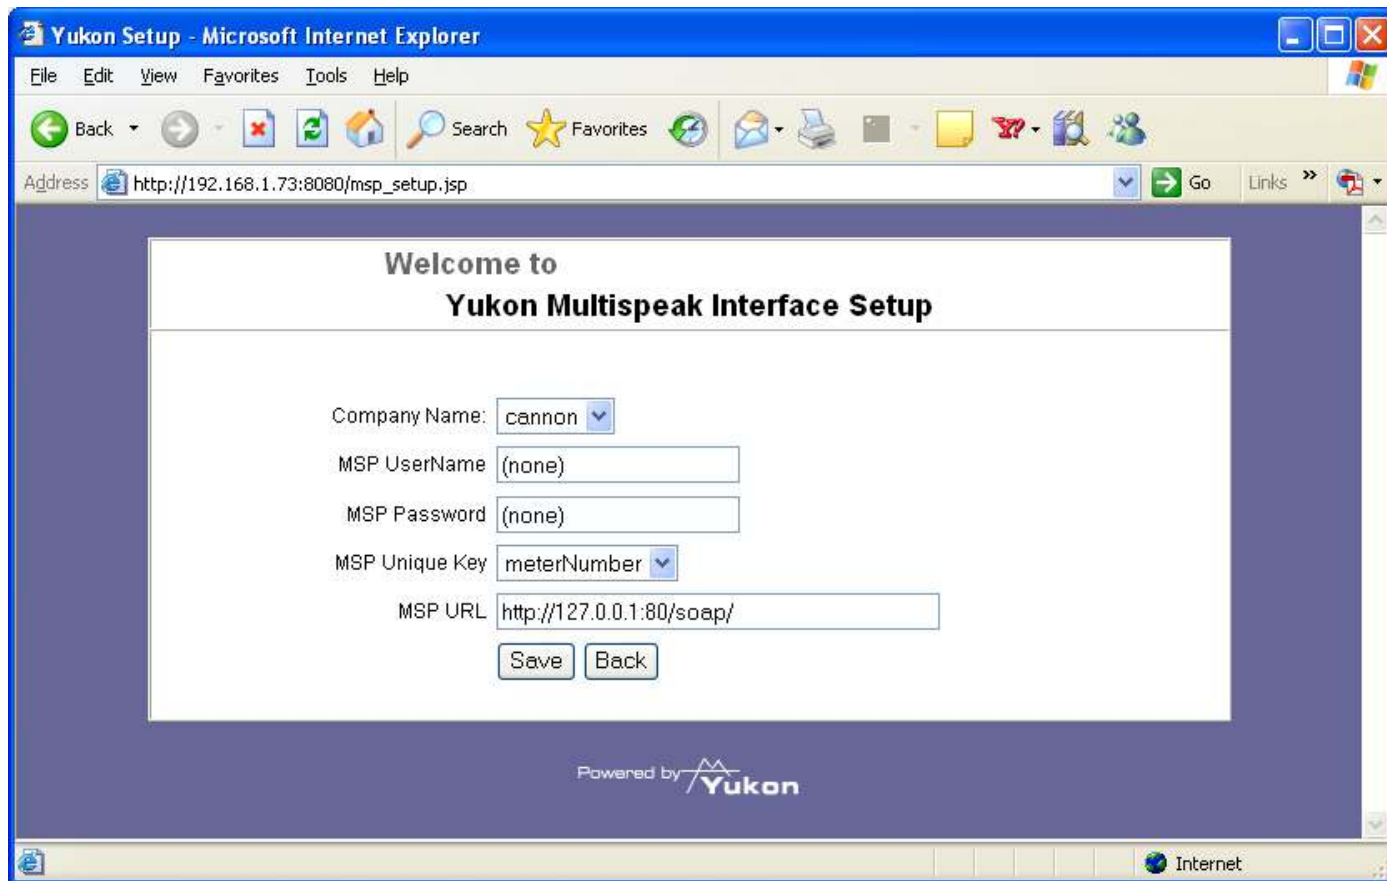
Yukon Setup - Microsoft Internet Explorer

File Edit View Favorites Tools Help

Back Search Favorites

Address http://192.168.1.73:8080/msp_setup.jsp Go Links »

Welcome to
Yukon Multispeak Interface Setup

Company Name: cannon

MSP UserName (none)

MSP Password (none)

MSP Unique Key meterNumber

MSP URL http://127.0.0.1:80/soap/

Save Back

Powered by Yukon

Internet